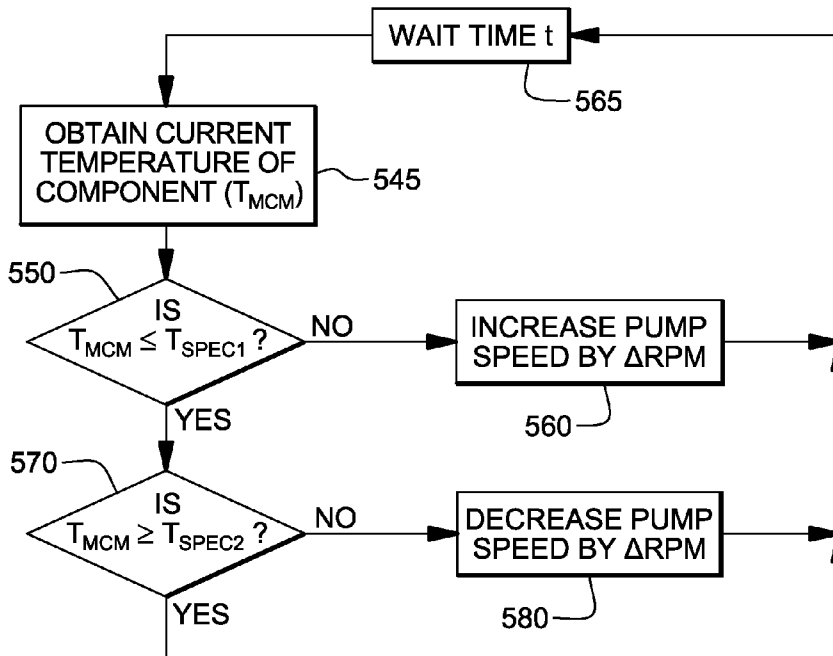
WAIT TIME t

565

OBTAIN CURRENT TEMPERATURE OF COMPONENT ($T_{MCM}$)

545

550

IS $T_{MCM} \leq T_{SPEC1}$ ?

NO

INCREASE PUMP SPEED BY ΔRPM

560

YES

570

IS $T_{MCM} \geq T_{SPEC2}$ ?

NO

DECREASE PUMP SPEED BY ΔRPM

580

YES